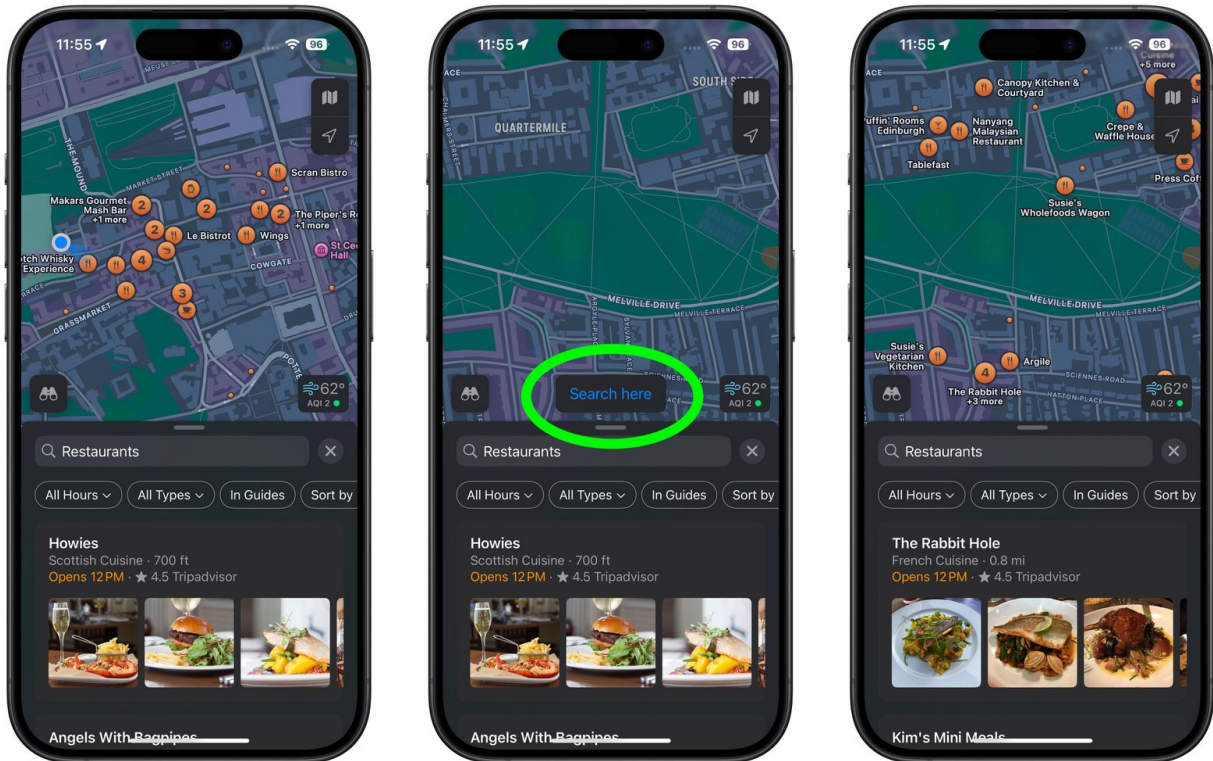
11:55 96

THE MOUND
MARKET STREET
Makars Gourmet Mash Bar +1 more
2
2
2
Scran Bistro
The Piper's R +1 more
2
Le Bistrot
Wings
St Ce Hall
tch Whisky Experience
4
COWGATE
3
GRASSMARKET

62°
AQI 2

Restaurants
All Hours
All Types
In Guides
Sort by

Howies
Scottish Cuisine · 700 ft
Opens 12 PM · ★ 4.5 Tripadvisor

Angels With Bagpipes

11:55 96

QUARTERMILE
SOUTH SI
MELVILLE DRIVE
MELVILLE TERRACE

Search here
62°
AQI 2

Restaurants
All Hours
All Types
In Guides
Sort by

Howies
Scottish Cuisine · 700 ft
Opens 12 PM · ★ 4.5 Tripadvisor

Angels With Bagpipes

11:55 96

+5 more
Canopy Kitchen & Courtyard
uffin' Rooms Edinburgh
Nanyang Malaysian Restaurant
Crepe & Waffle House
Tablefast
Press Cof
Susie's Wholefoods Wagon
MELVILLE DRIVE
MELVILLE TERRACE
Susie's Vegetarian Kitchen
4
Argile
The Rabbit Hole +3 more

62°
AQI 2

Restaurants
All Hours
All Types
In Guides
Sort by

The Rabbit Hole
French Cuisine · 0.8 mi
Opens 12 PM · ★ 4.5 Tripadvisor

Kim's Mini Meals